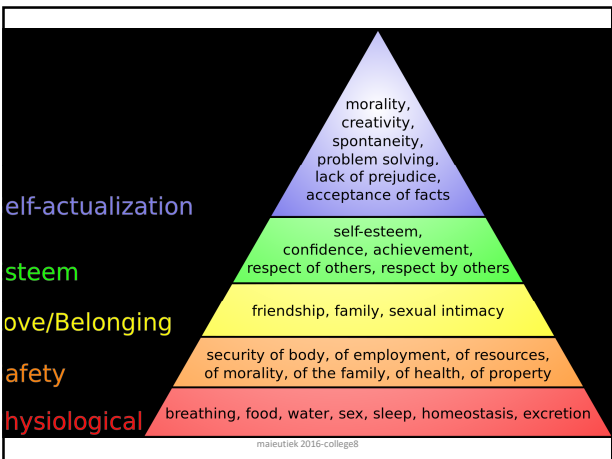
morality, creativity, spontaneity, problem solving, lack of prejudice, acceptance of facts

elf-actualization

self-esteem, confidence, achievement, respect of others, respect by others

steem

friendship, family, sexual intimacy

ove/Belonging

security of body, of employment, of resources, of morality, of the family, of health, of property

afety

breathing, food, water, sex, sleep, homeostasis, excretion

hysiological

maieutiek 2016-college8